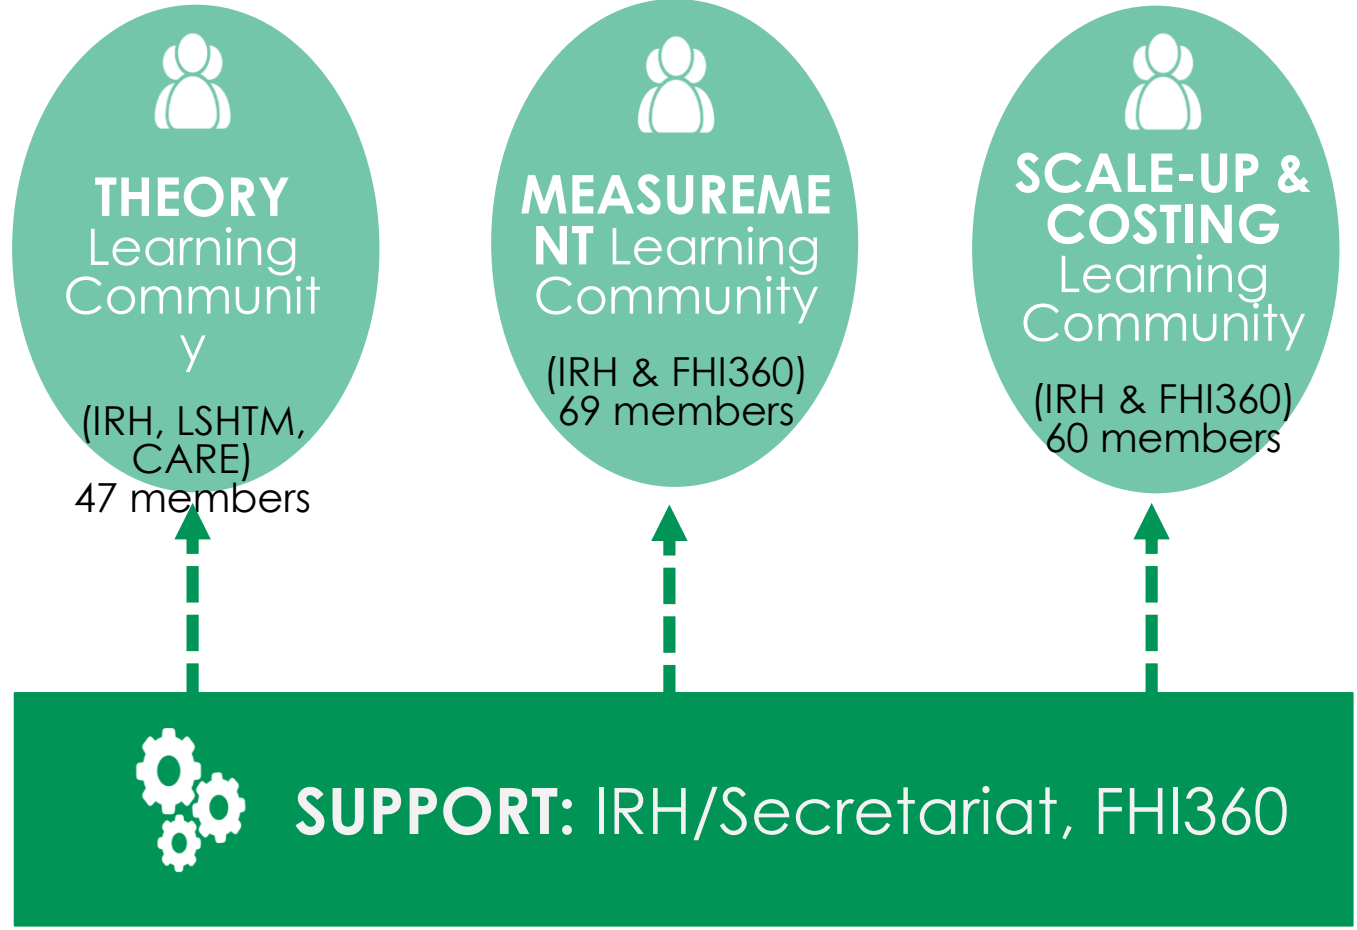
THEORY Learning Communit y

(IRH, LSHTM, CARE)
47 members

MEASUREME NT Learning Community

(IRH & FHI360)
69 members

SCALE-UP & COSTING Learning Community

(IRH & FHI360)
60 members

SUPPORT: IRH/Secretariat, FHI360